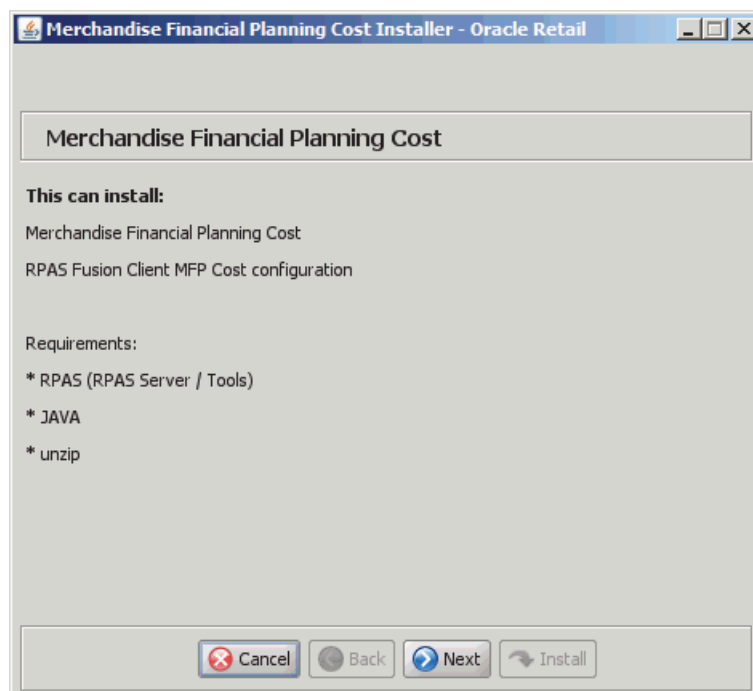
Merchandise Financial Planning Cost Installer - Oracle Retail

Merchandise Financial Planning Cost

This can install:

Merchandise Financial Planning Cost

RPAS Fusion Client MFP Cost configuration

Requirements:

* RPAS (RPAS Server / Tools)

* JAVA

* unzip

Cancel Back Next Install